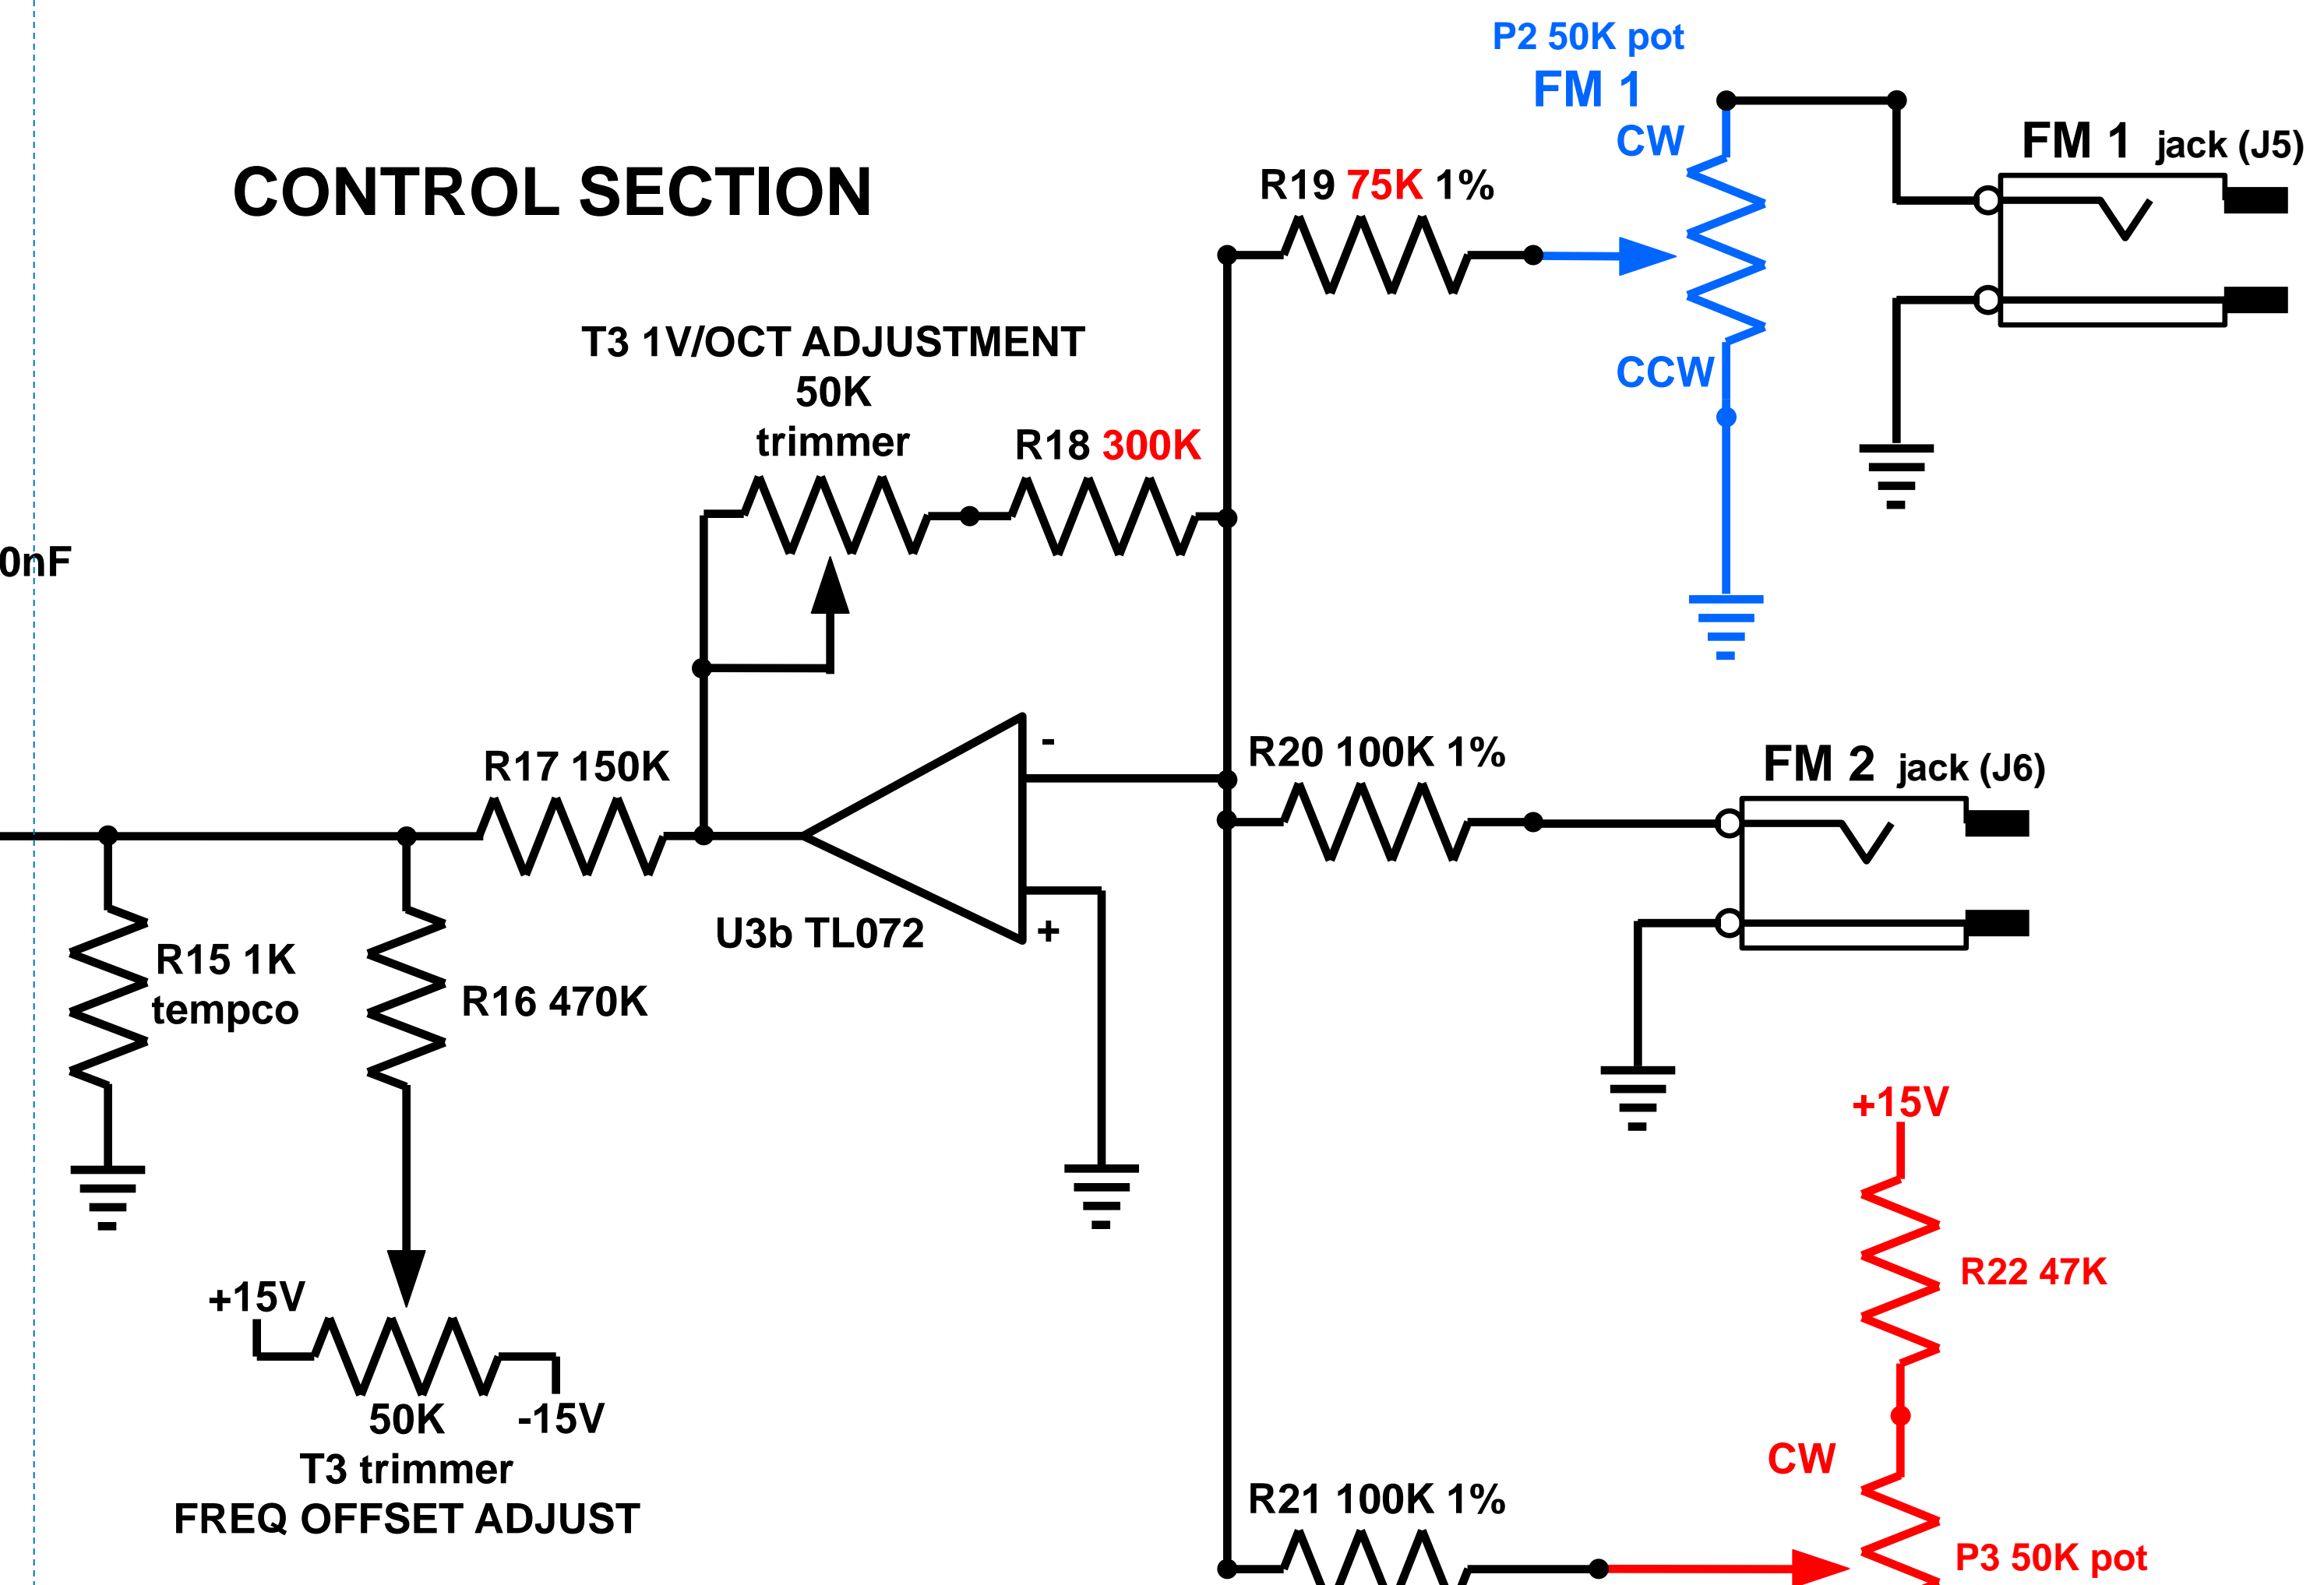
P2 50K pot
FM 1
CW

FM 1 jack (J5)

CONTROL SECTION

R19 75K 1%

CCW

T3 1V/OCT ADJUSTMENT
50K
trimmer

R18 300K

0nF

R20 100K 1%

FM 2 jack (J6)

R17 150K

-

U3b TL072

+

R15 1K
tempco

R16 470K

+15V

R22 47K

+15V

50K

-15V

T3 trimmer
FREQ OFFSET ADJUST

CW

R21 100K 1%

P3 50K pot